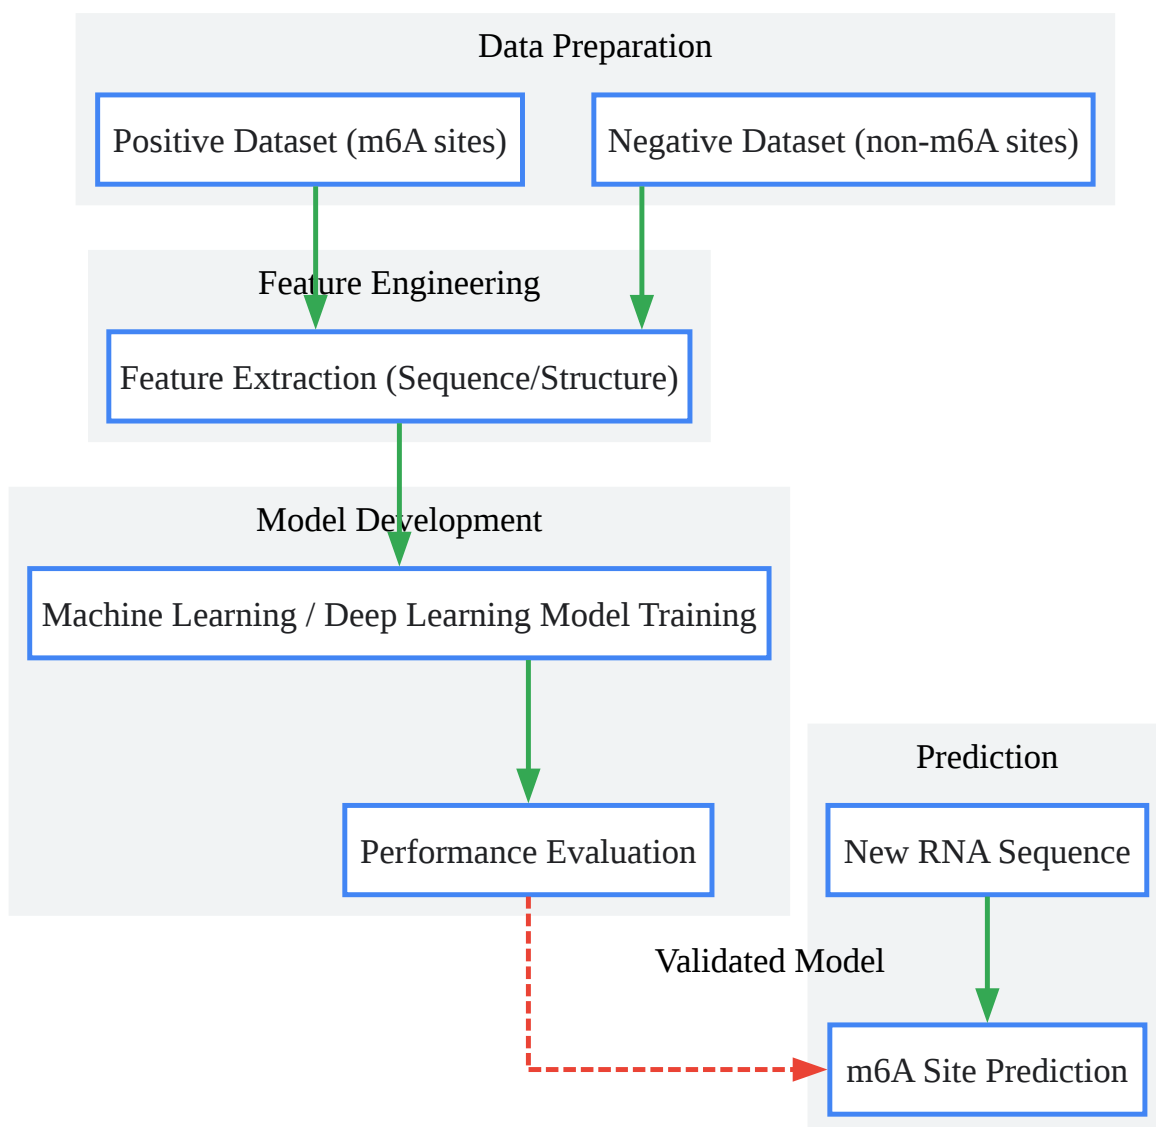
Data Preparation

Positive Dataset (m6A sites)

Negative Dataset (non-m6A sites)

Feature Engineering

Feature Extraction (Sequence/Structure)

Model Development

Machine Learning / Deep Learning Model Training

Performance Evaluation

Prediction

New RNA Sequence

Validated Model

m6A Site Prediction